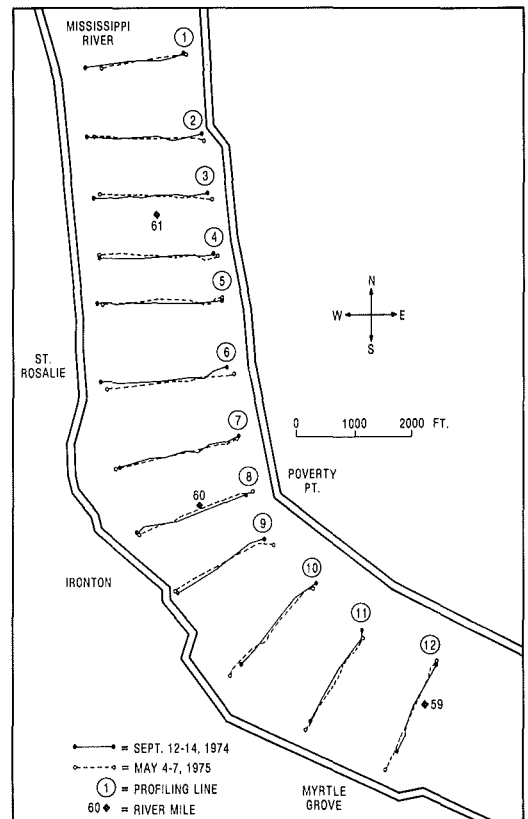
MISSISSIPPI RIVER

1

2

3

61

4

5

N

W

E

S

ST. ROSALIE

6

0

1000

2000 FT.

7

POVERTY PT.

8

60

9

IRONTON

10

11

12

59

= SEPT. 12-14, 1974

= MAY 4-7, 1975

1 = PROFILING LINE

60 = RIVER MILE

MYRTLE GROVE